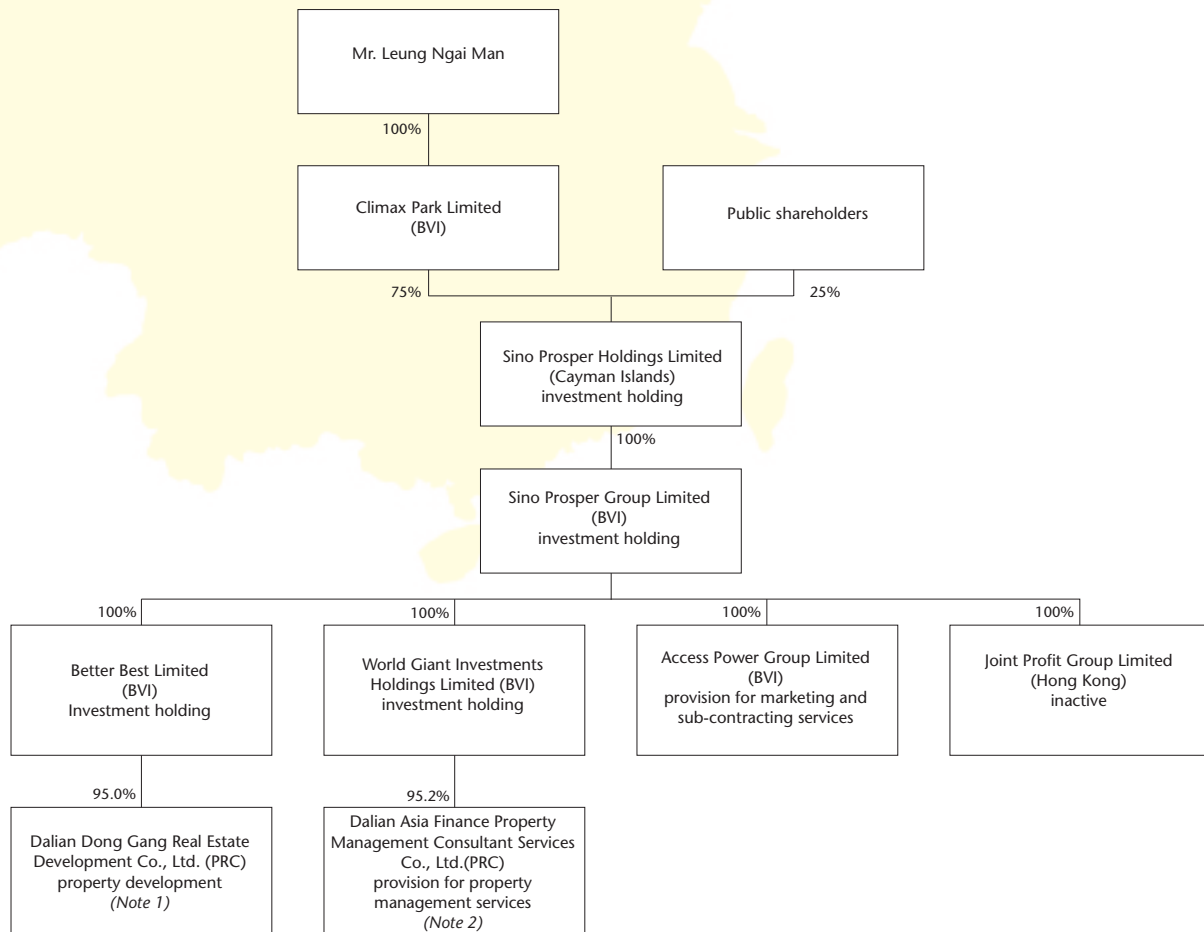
Mr. Leung Ngai Man

100%

Climax Park Limited
(BVI)

Public shareholders

75%

25%

Sino Prosper Holdings Limited
(Cayman Islands)
investment holding

100%

Sino Prosper Group Limited
(BVI)
investment holding

100%

100%

100%

100%

Better Best Limited
(BVI)
Investment holding

World Giant Investments Holdings Limited (BVI)
investment holding

Access Power Group Limited
(BVI)
provision for marketing and sub-contracting services

Joint Profit Group Limited
(Hong Kong)
inactive

95.0%

95.2%

Dalian Dong Gang Real Estate Development Co., Ltd. (PRC)
property development
*(Note 1)*

Dalian Asia Finance Property Management Consultant Services Co., Ltd.(PRC)
provision for property management services
*(Note 2)*